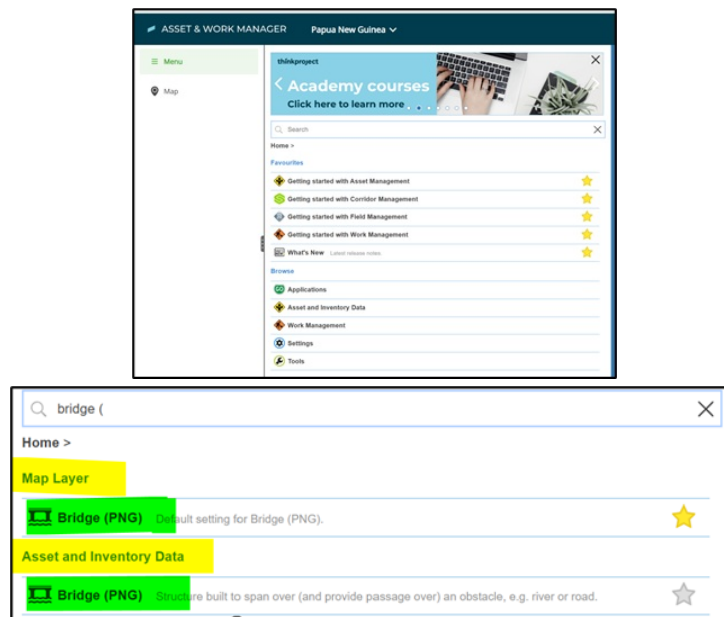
ASSET & WORK MANAGER Papua New Guinea

Menu

Map

thinkproject
Academy courses
Click here to learn more

Search

Home >

Favourites

Getting started with Asset Management

Getting started with Corridor Management

Getting started with Field Management

Getting started with Work Management

What's New Latest release notes

Browse

Applications

Asset and Inventory Data

Work Management

Settings

Tools

bridge (

Home >

Map Layer

Bridge (PNG) Default setting for Bridge (PNG).

Asset and Inventory Data

Bridge (PNG) Structure built to span over (and provide passage over) an obstacle, e.g. river or road.